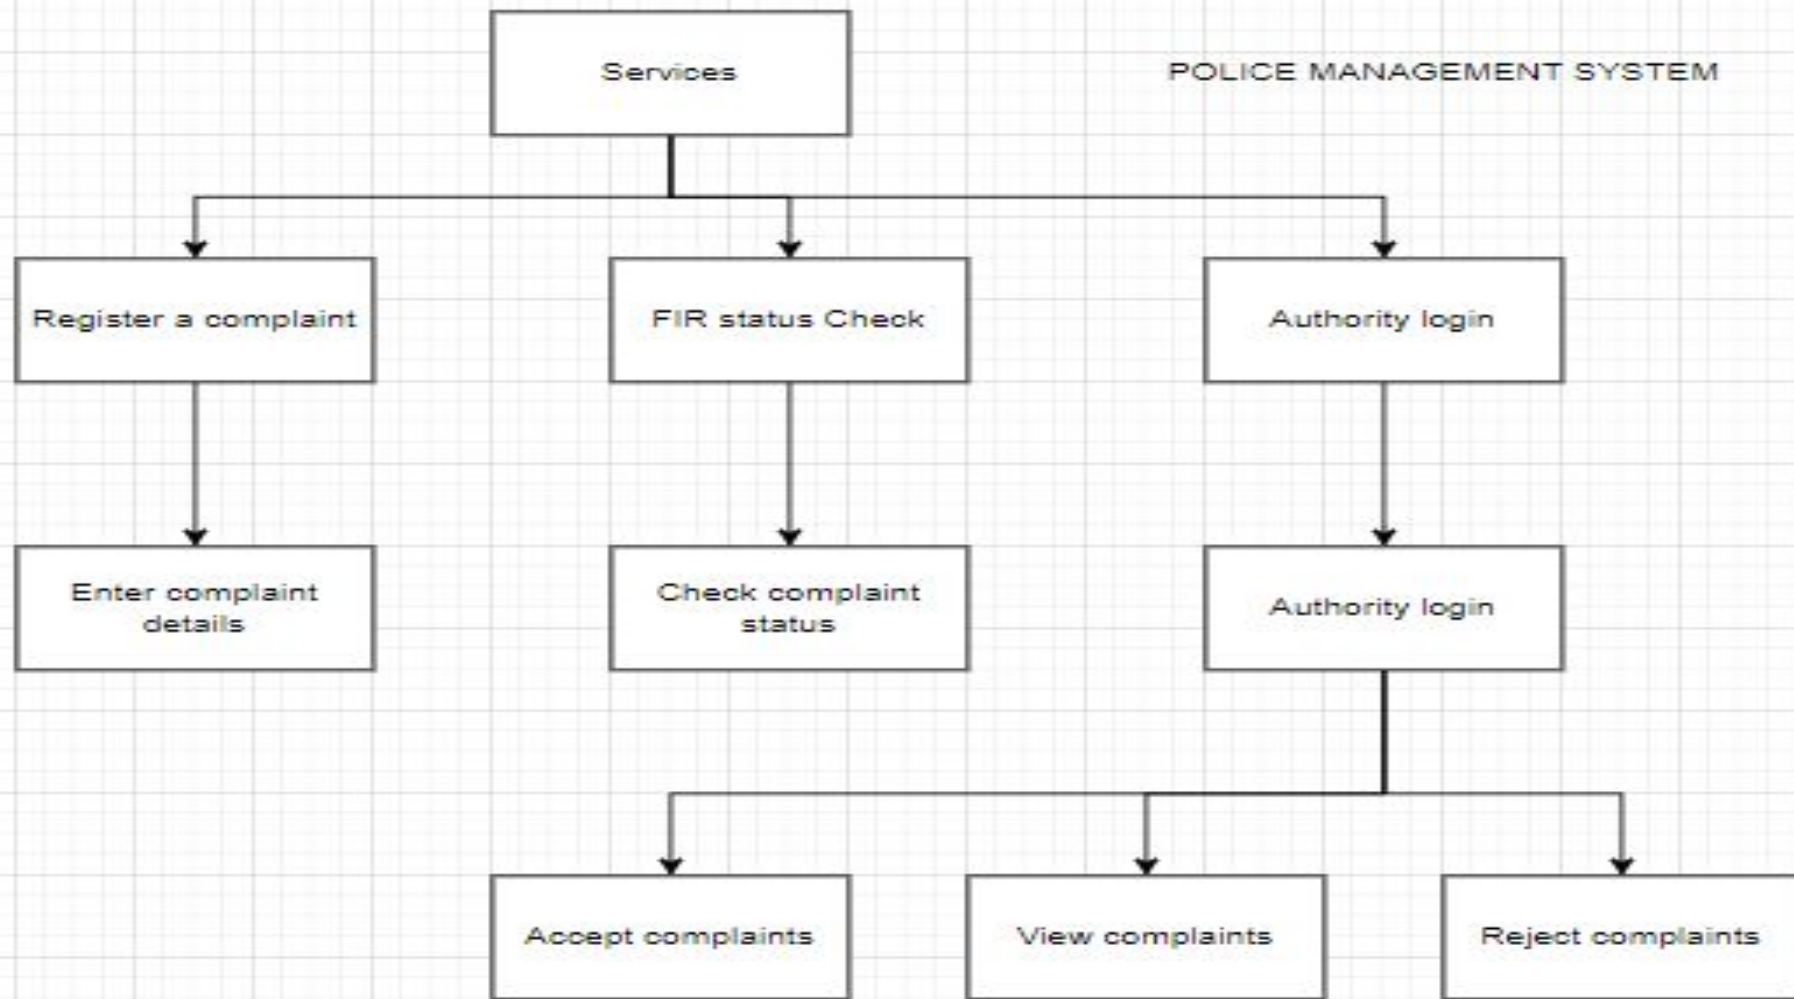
Services

POLICE MANAGEMENT SYSTEM

Register a complaint

FIR status Check

Authority login

Enter complaint details

Check complaint status

Authority login

Accept complaints

View complaints

Reject complaints